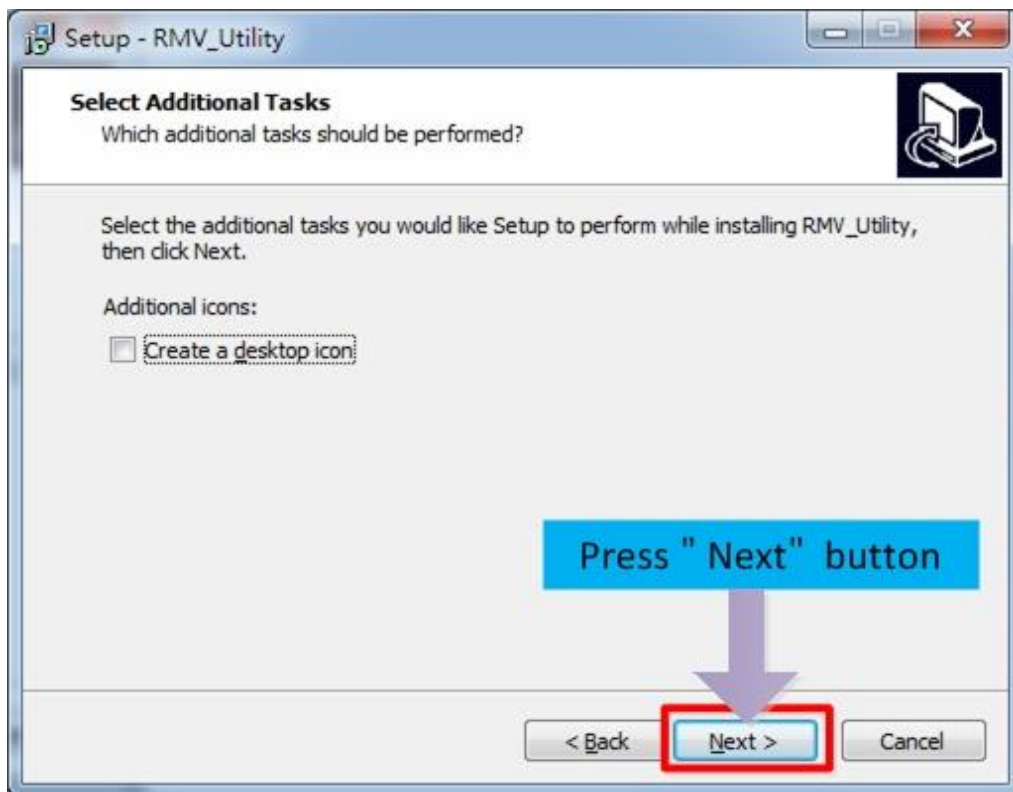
Setup - RMV_Utility

Select Additional Tasks
Which additional tasks should be performed?

Select the additional tasks you would like Setup to perform while installing RMV_Utility, then click Next.

Additional icons:

Create a desktop icon

Press " Next" button

< Back

Next >

Cancel